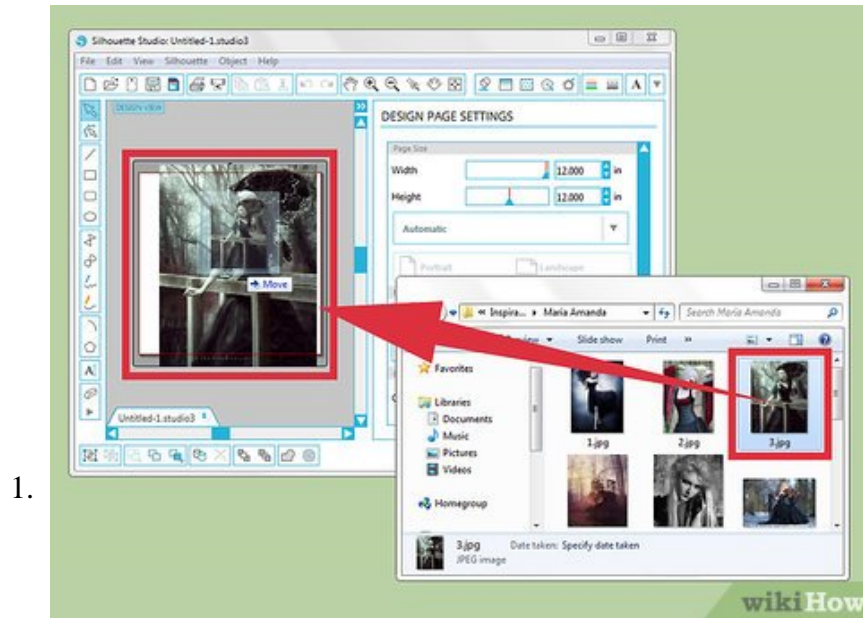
Silhouette Studio: Untitled-1.studio3

File Edit View Silhouette Object Help

DESIGN VIEW

DESIGN PAGE SETTINGS

Page Size

Width 12.000 in

Height 12.000 in

Automatic

Portrait Landscape

Move

Untitled-1.studio3

« Inspira... ▸ Maria Amanda

Search Maria Amanda

Slide show Print »

Favorites

Libraries

Documents

Music

Pictures

Videos

Homegroup

1.jpg 2.jpg 3.jpg

3.jpg Date taken: Specify date taken
JPEG image

1.

wikiHow